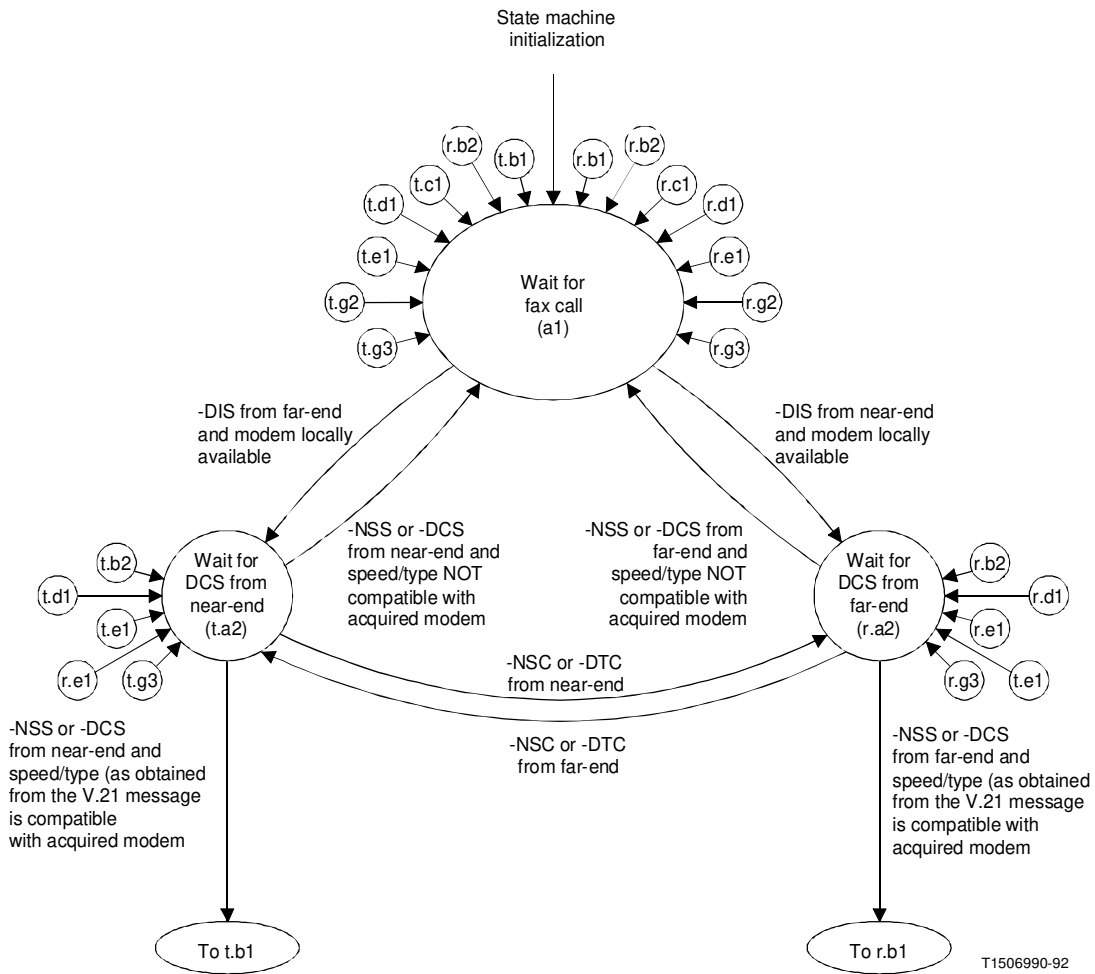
State machine initialization

r.b2
t.b1
r.b1
r.b2
t.c1
r.c1
t.d1
r.d1
t.e1
r.e1
t.g2
r.g2
t.g3
r.g3

Wait for fax call (a1)

-DIS from far-end and modem locally available

-DIS from near-end and modem locally available

t.b2
t.d1
t.e1
r.e1
t.g3

Wait for DCS from near-end (t.a2)

-NSS or -DCS from near-end and speed/type NOT compatible with acquired modem

-NSS or -DCS from far-end and speed/type NOT compatible with acquired modem

Wait for DCS from far-end (r.a2)

r.b2
r.d1
r.e1
r.g3
t.e1

-NSC or -DTC from near-end

-NSC or -DTC from far-end

-NSS or -DCS from near-end and speed/type (as obtained from the V.21 message is compatible with acquired modem

-NSS or -DCS from far-end and speed/type (as obtained from the V.21 message is compatible with acquired modem

To t.b1

To r.b1

T1506990-92